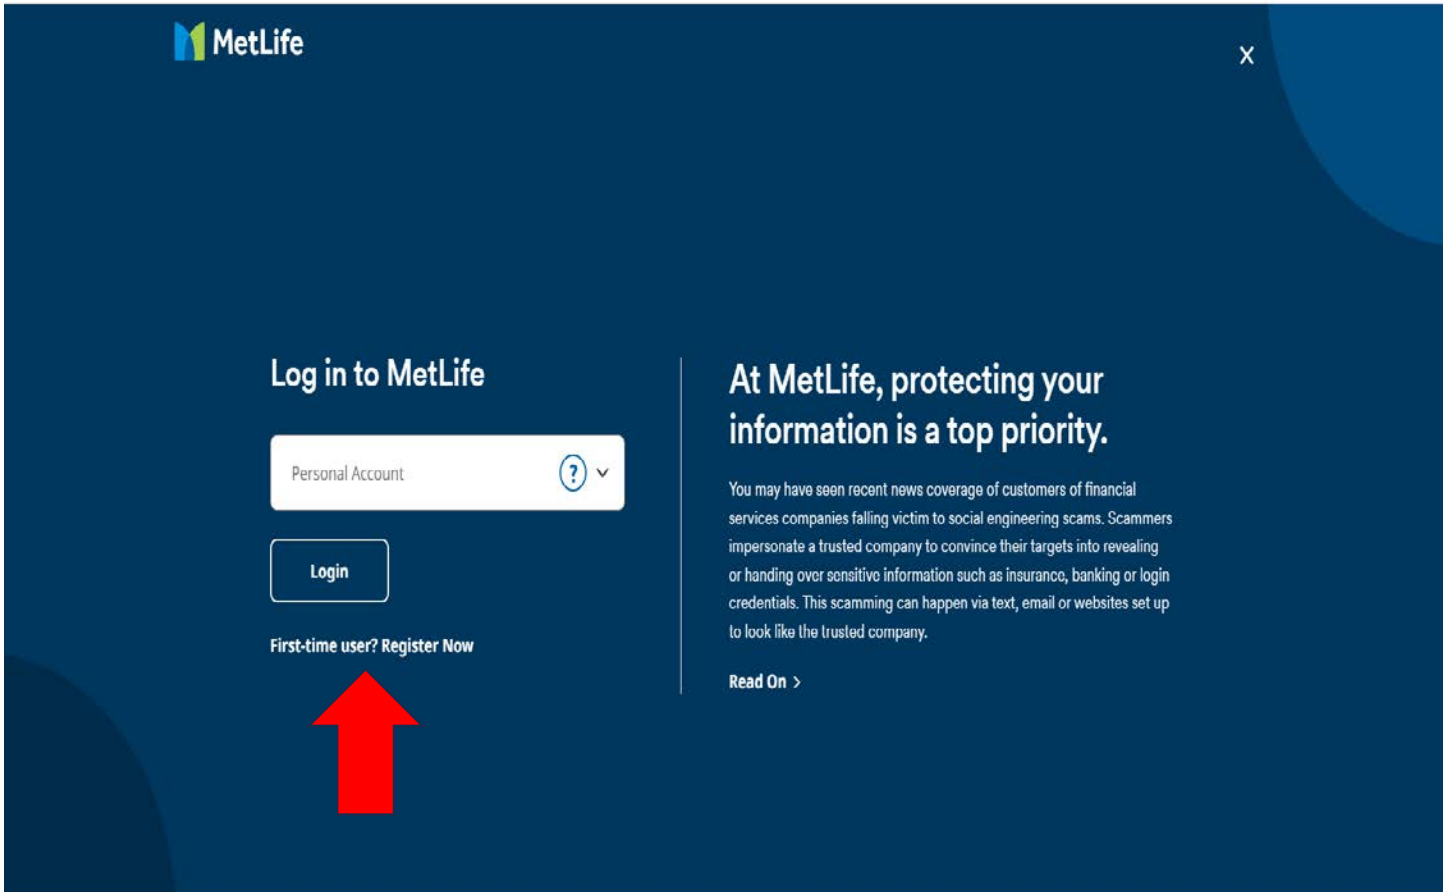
MetLife

X

Log in to MetLife

Personal Account

?

Login

First-time user? Register Now

At MetLife, protecting your information is a top priority.

You may have seen recent news coverage of customers of financial services companies falling victim to social engineering scams. Scammers impersonate a trusted company to convince their targets into revealing or handing over sensitive information such as insurance, banking or login credentials. This scamming can happen via text, email or websites set up to look like the trusted company.

Read On >